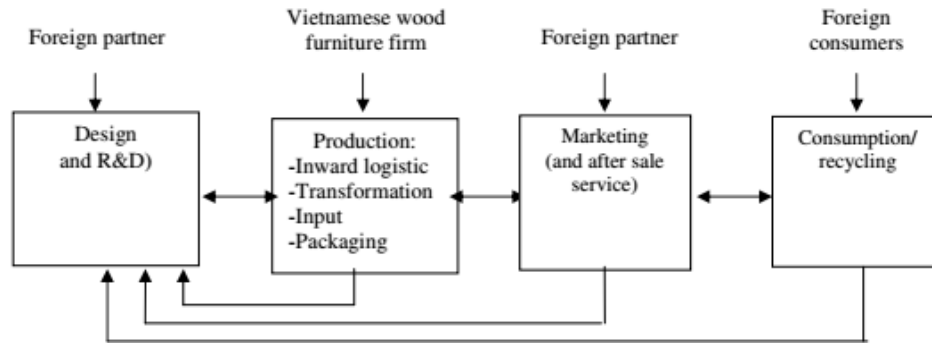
Foreign partner

Vietnamese wood furniture firm

Foreign partner

Foreign consumers

Design and R&D)

Production:
-Inward logistic
-Transformation
-Input
-Packaging

Marketing (and after sale service)

Consumption/ recycling